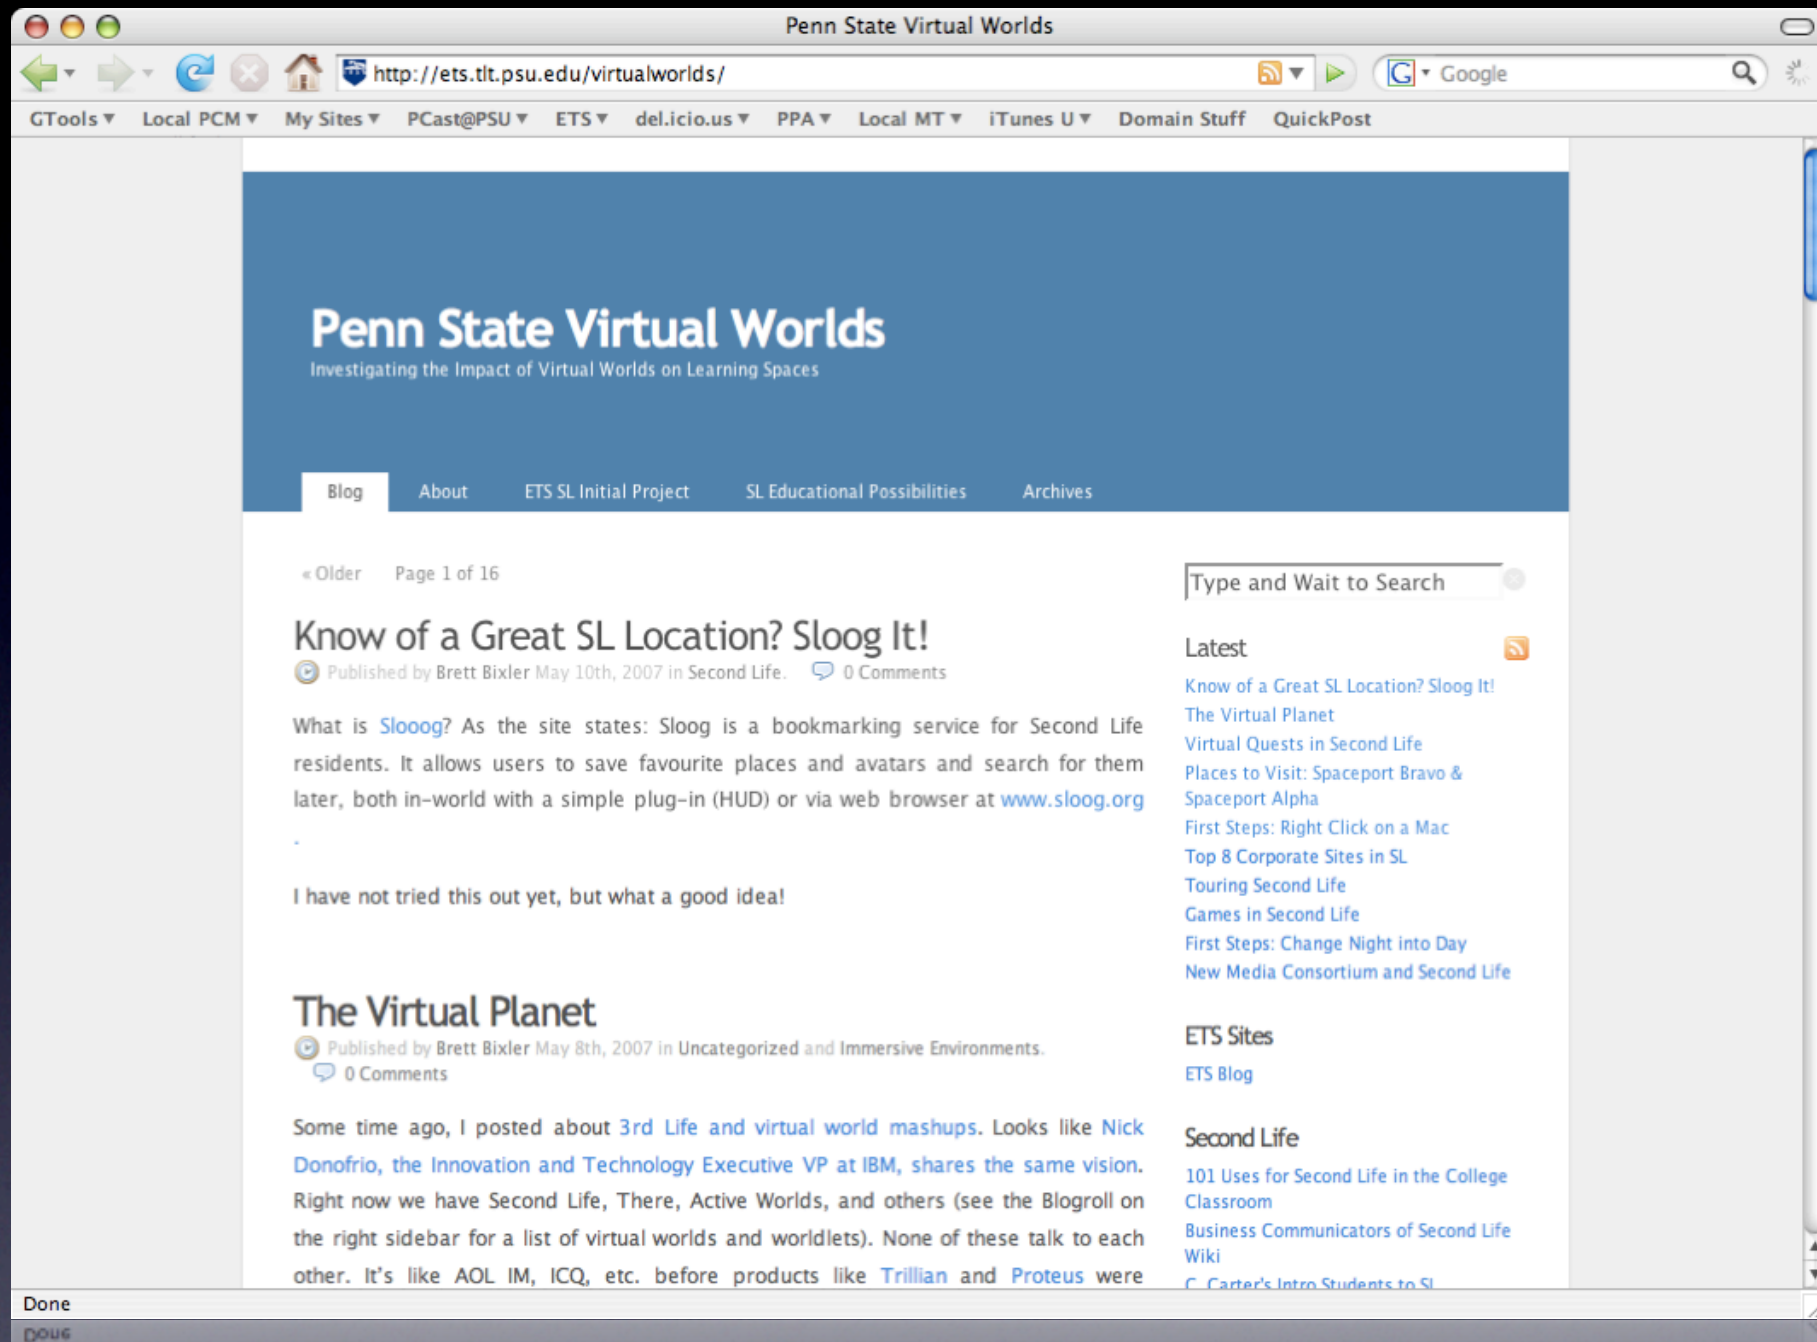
Penn State Virtual Worlds

http://ets.tlt.psu.edu/virtualworlds/

Google

GTools ▾ Local PCM ▾ My Sites ▾ PCast@PSU ▾ ETS ▾ del.icio.us ▾ PPA ▾ Local MT ▾ iTunes U ▾ Domain Stuff QuickPost

Penn State Virtual Worlds

Investigating the Impact of Virtual Worlds on Learning Spaces

Blog About ETS SL Initial Project SL Educational Possibilities Archives

« Older Page 1 of 16

Know of a Great SL Location? Sloog It!

Published by Brett Bixler May 10th, 2007 in Second Life. 0 Comments

What is Slooog? As the site states: Sloog is a bookmarking service for Second Life residents. It allows users to save favourite places and avatars and search for them later, both in-world with a simple plug-in (HUD) or via web browser at www.sloog.org .

I have not tried this out yet, but what a good idea!

The Virtual Planet

Published by Brett Bixler May 8th, 2007 in Uncategorized and Immersive Environments. 0 Comments

Some time ago, I posted about 3rd Life and virtual world mashups. Looks like Nick Donofrio, the Innovation and Technology Executive VP at IBM, shares the same vision. Right now we have Second Life, There, Active Worlds, and others (see the Blogroll on the right sidebar for a list of virtual worlds and worldlets). None of these talk to each other. It's like AOL IM, ICQ, etc. before products like Trillian and Proteus were

Type and Wait to Search

Latest

Know of a Great SL Location? Sloog It!
The Virtual Planet
Virtual Quests in Second Life
Places to Visit: Spaceport Bravo & Spaceport Alpha
First Steps: Right Click on a Mac
Top 8 Corporate Sites in SL
Touring Second Life
Games in Second Life
First Steps: Change Night into Day
New Media Consortium and Second Life

ETS Sites

ETS Blog

Second Life

101 Uses for Second Life in the College Classroom
Business Communicators of Second Life Wiki
C. Carter's Intro Students to SL

Done

Doug